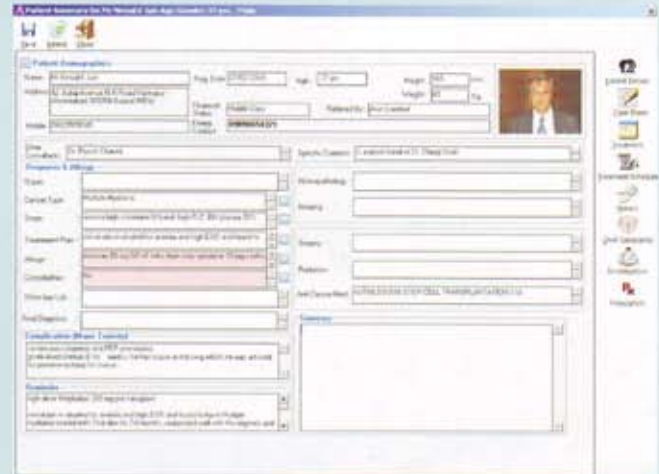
Patient Summary for Mr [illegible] Age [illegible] 57 yrs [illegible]

Save Refresh Close

Patient Demographics

Name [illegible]

Address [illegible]

Mobile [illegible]

Reg Date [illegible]

Age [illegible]

Height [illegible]

Weight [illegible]

Financial Status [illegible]

Referred By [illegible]

Emerg. Contact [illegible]

Main Consultant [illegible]

Specific Diagnosis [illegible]

Diagnosis & Allergy

Diagnosis

Cancer Type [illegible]

Stage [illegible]

Treatment Plan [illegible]

Allergy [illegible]

Contraindication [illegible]

Other Identification

Final Diagnosis

Immunopathology

Imaging

Surgery

Radiation

Anti Cancer Meds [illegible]

Complications (Major, Expected)

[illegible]

Summary

Treatments

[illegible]

Exhibit Details

Case Sheet

Document

Treatment Schedule

Tests

Unit Summary

Investigations

Prescription